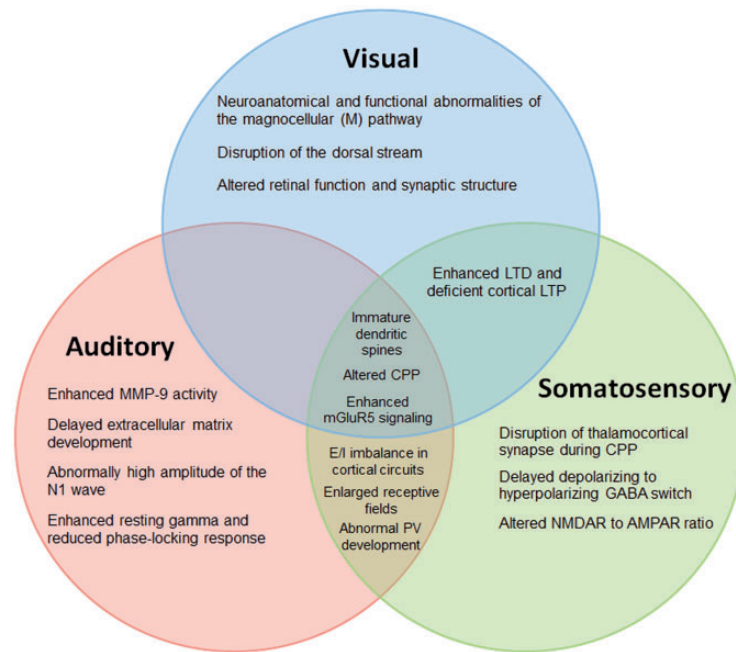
Visual

Neuroanatomical and functional abnormalities of the magnocellular (M) pathway

Disruption of the dorsal stream

Altered retinal function and synaptic structure

Enhanced LTD and deficient cortical LTP

Immature dendritic spines

Altered CPP

Enhanced mGluR5 signaling

Auditory

Enhanced MMP-9 activity

Delayed extracellular matrix development

Abnormally high amplitude of the N1 wave

Enhanced resting gamma and reduced phase-locking response

E/I imbalance in cortical circuits

Enlarged receptive fields

Abnormal PV development

Somatosensory

Disruption of thalamocortical synapse during CPP

Delayed depolarizing to hyperpolarizing GABA switch

Altered NMDAR to AMPAR ratio